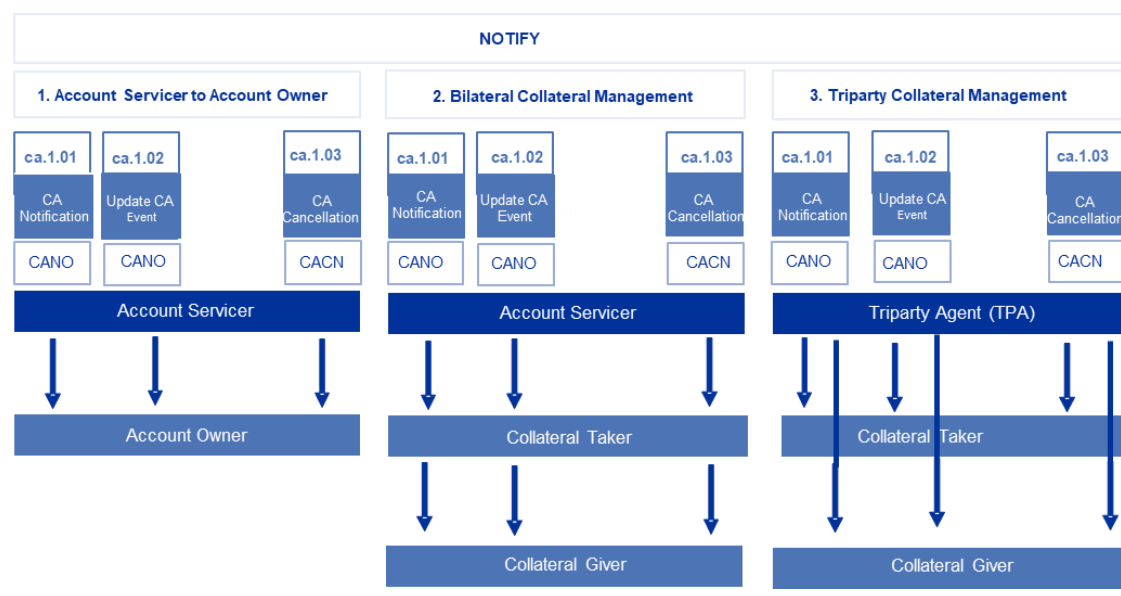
NOTIFY

1. Account Servicer to Account Owner

ca.1.01
CA Notification
CANO

ca.1.02
Update CA Event
CANO

ca.1.03
CA Cancellation
CACN

Account Servicer

Account Owner

2. Bilateral Collateral Management

ca.1.01
CA Notification
CANO

ca.1.02
Update CA Event
CANO

ca.1.03
CA Cancellation
CACN

Account Servicer

Collateral Taker

Collateral Giver

3. Triparty Collateral Management

ca.1.01
CA Notification
CANO

ca.1.02
Update CA Event
CANO

ca.1.03
CA Cancellation
CACN

Triparty Agent (TPA)

Collateral Taker

Collateral Giver